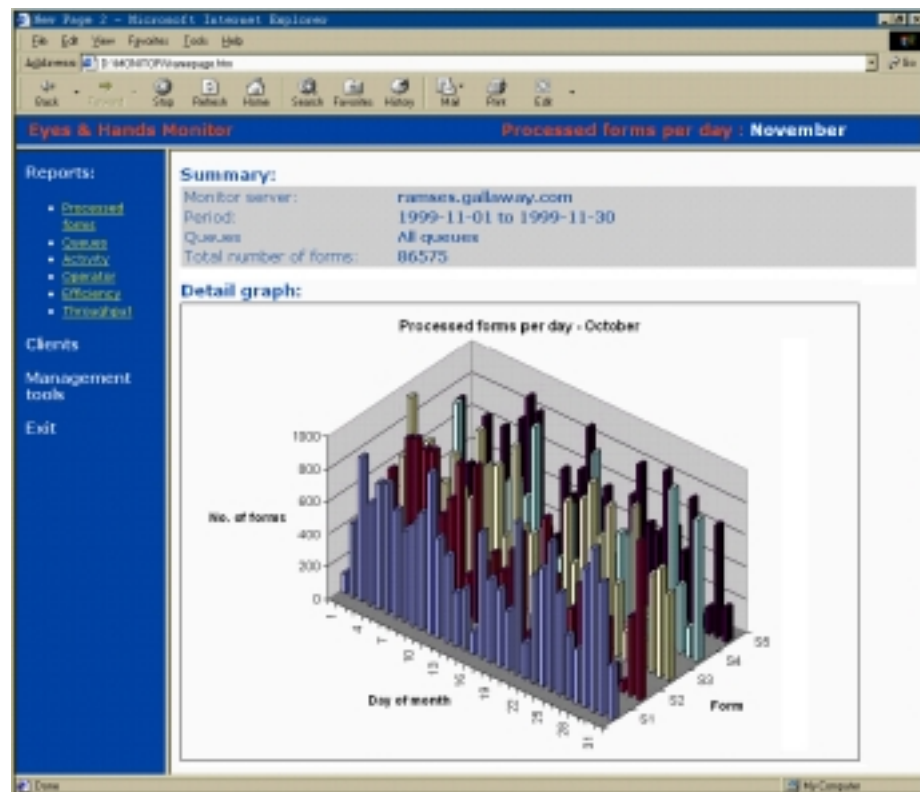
New Page 2 - Microsoft Internet Explorer

File Edit View Favorites Tools Help

Address D:\MONITOR\usepage.htm

Go

Back Forward Stop Refresh Home Search Favorites History Mail Print Edit

Eyes & Hands Monitor

Processed forms per day : November

Reports:

- Processed forms
- Queues
- Activity
- Operator
- Efficiency
- Throughput

Clients

Management tools

Exit

Summary:

| Monitor server: | ramses.gallaway.com |
|---|---|
| Period: | 1999-11-01 to 1999-11-30 |
| Queues | All queues |
| Total number of forms: | 86575 |

Detail graph:

Processed forms per day - October

1000
800
600
400
200
0

No. of forms

1
4
7
10
13
16
19
22
25
28
31

Day of month

S1
S2
S3
S4
S5

Form

Done

My Computer